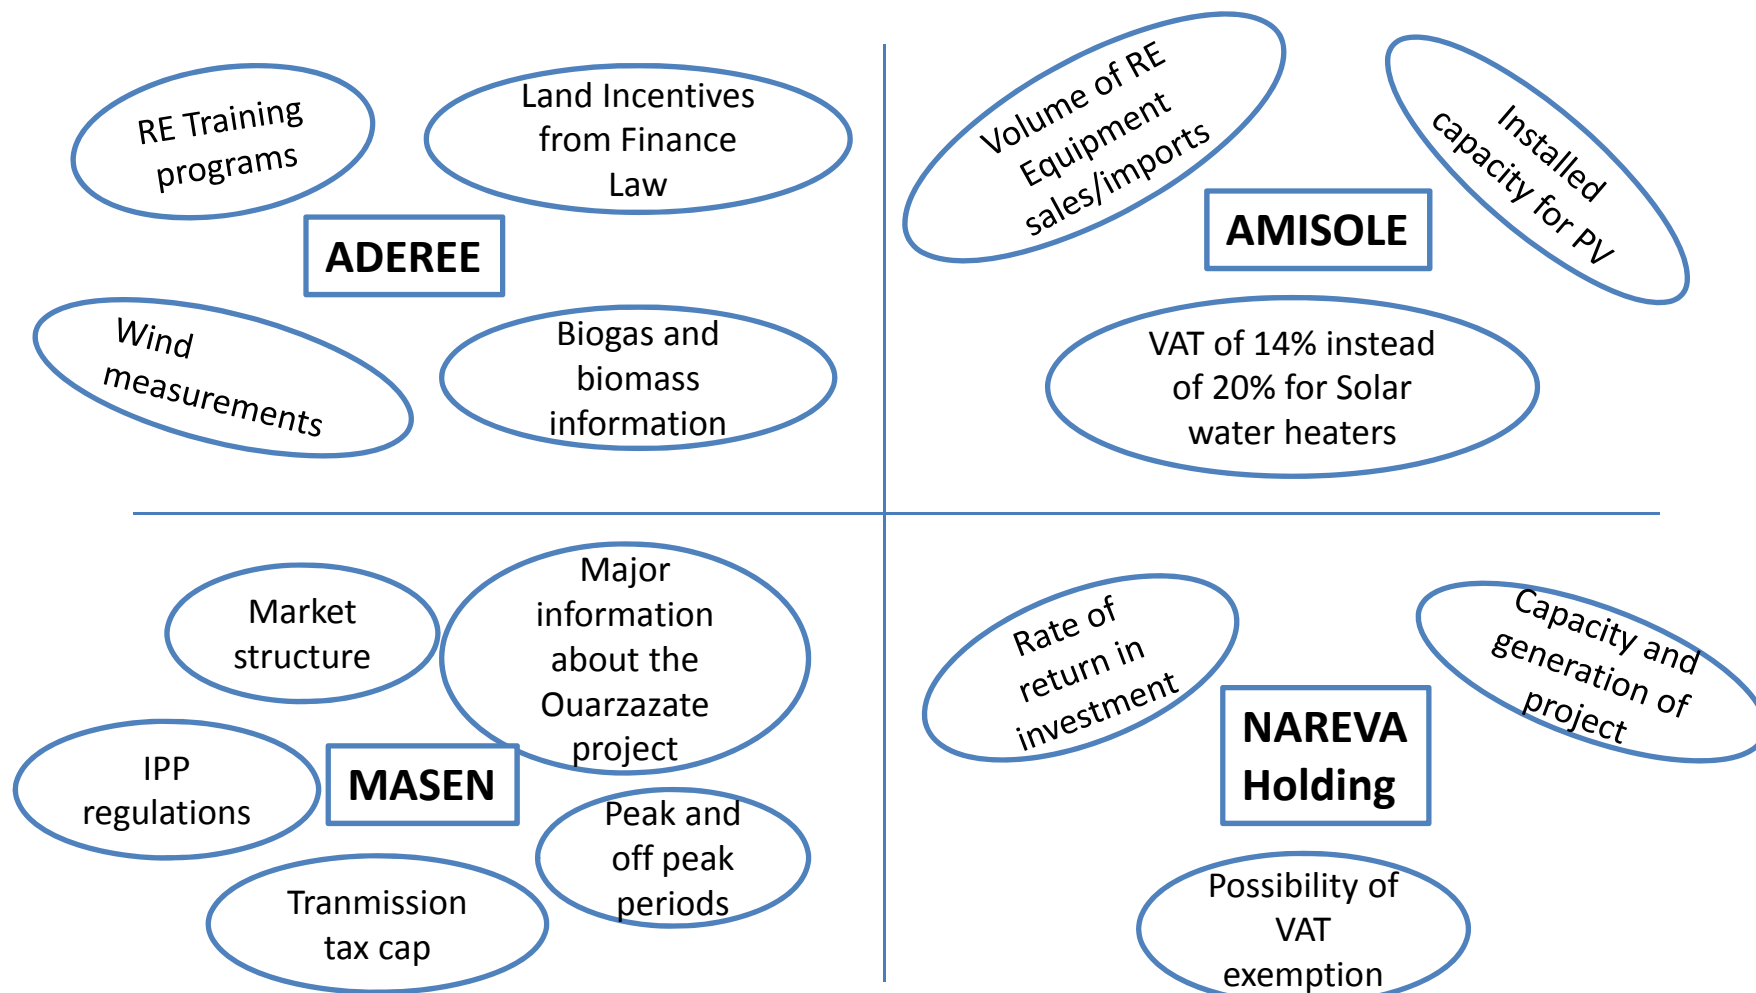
RE Training programs

Land Incentives from Finance Law

ADEREE

Wind measurements

Biogas and biomass information

Volume of RE Equipment sales/imports

Installed capacity for PV

AMISOLE

VAT of 14% instead of 20% for Solar water heaters

Market structure

Major information about the Ouarzazate project

IPP regulations

MASEN

Peak and off peak periods

Tranmission tax cap

Rate of return in investment

Capacity and generation of project

NAREVA Holding

Possibility of VAT exemption